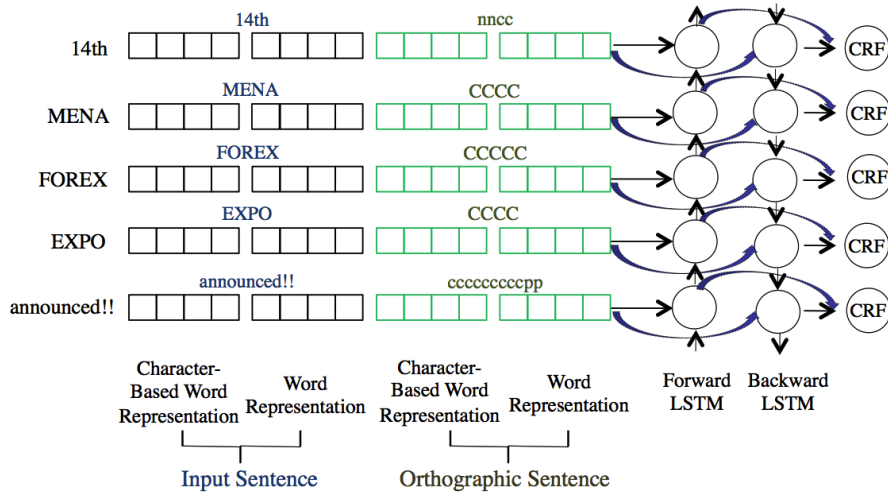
14th
nncc
14th
CRF

MENA
CCCC
MENA
CRF

FOREX
CCCCC
FOREX
CRF

EXPO
CCCC
EXPO
CRF

announced!!
ccccccccccpp
announced!!
CRF

Character-Based Word Representation

Word Representation

Input Sentence

Character-Based Word Representation

Word Representation

Orthographic Sentence

Forward LSTM

Backward LSTM